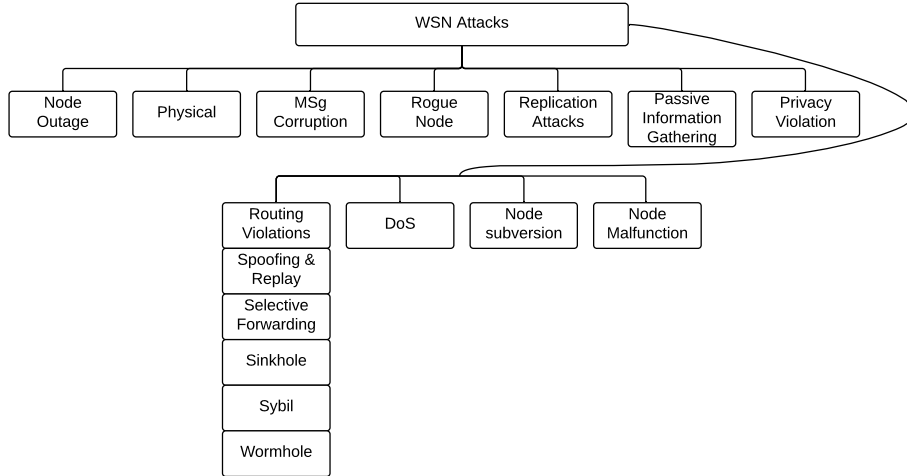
WSN Attacks

Node Outage

Physical

MSg Corruption

Rogue Node

Replication Attacks

Passive Information Gathering

Privacy Violation

Routing Violations

Spoofing & Replay

Selective Forwarding

Sinkhole

Sybil

Wormhole

DoS

Node subversion

Node Malfunction